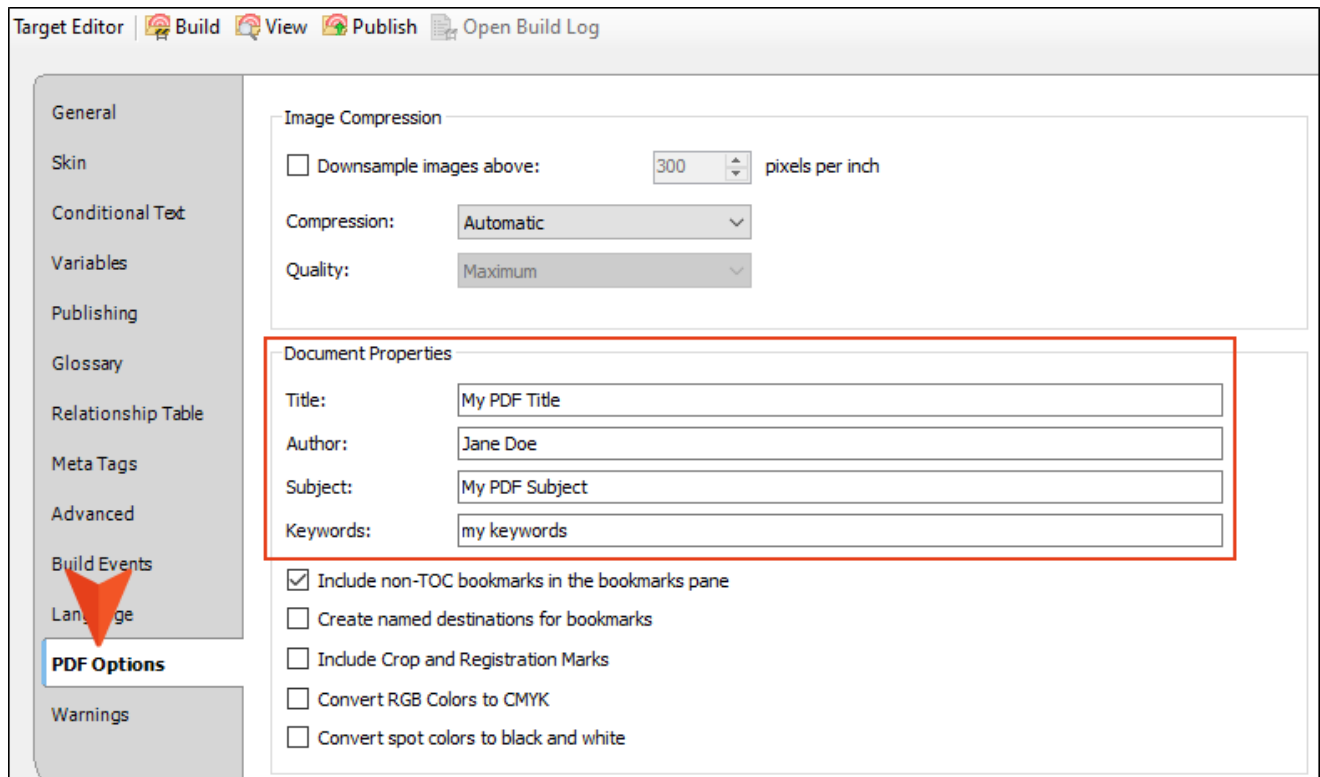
Target Editor | Build View Publish Open Build Log

General
Skin
Conditional Text
Variables
Publishing
Glossary
Relationship Table
Meta Tags
Advanced
Build Events
Lan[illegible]ge
PDF Options
Warnings

Image Compression
Downsample images above: 300 pixels per inch
Compression: Automatic
Quality: Maximum

Document Properties
Title: My PDF Title
Author: Jane Doe
Subject: My PDF Subject
Keywords: my keywords

Include non-TOC bookmarks in the bookmarks pane
Create named destinations for bookmarks
Include Crop and Registration Marks
Convert RGB Colors to CMYK
Convert spot colors to black and white